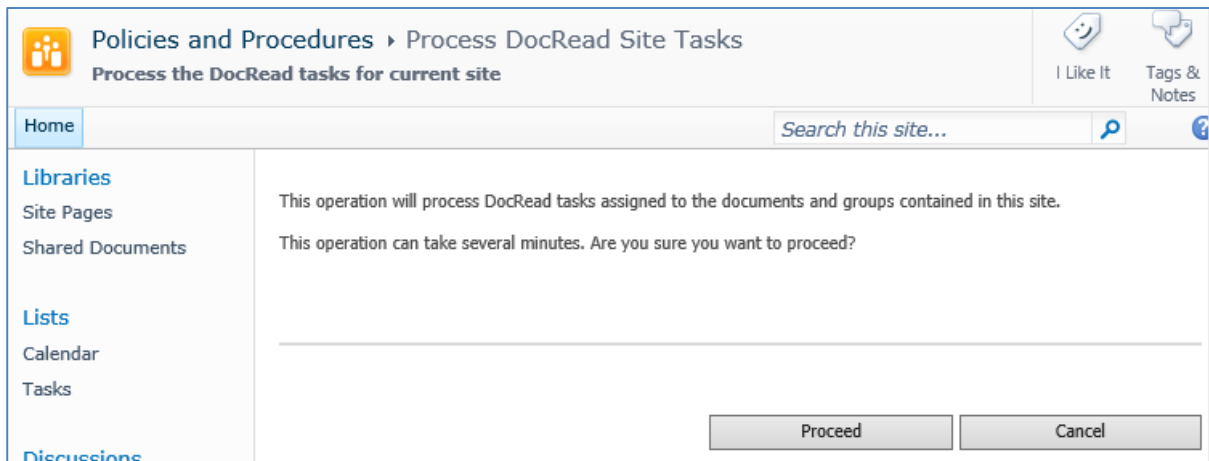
Policies and Procedures ▸ Process DocRead Site Tasks
Process the DocRead tasks for current site

I Like It

Tags & Notes

Home

Search this site...

Libraries
Site Pages
Shared Documents

Lists
Calendar
Tasks

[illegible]

This operation will process DocRead tasks assigned to the documents and groups contained in this site.

This operation can take several minutes. Are you sure you want to proceed?

Proceed

Cancel